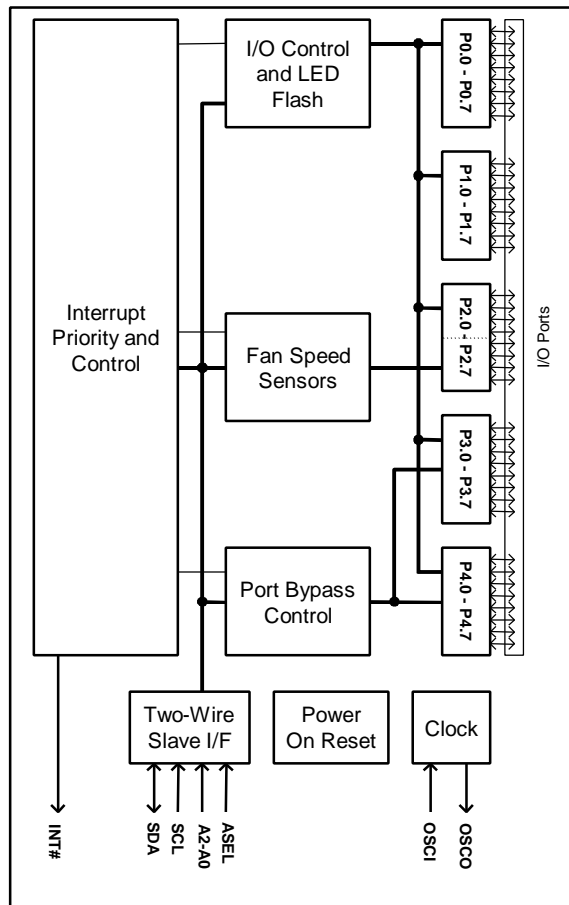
Interrupt Priority and Control

I/O Control and LED Flash

Fan Speed Sensors

Port Bypass Control

P0.0 - P0.7

P1.0 - P1.7

P2.0 - P2.7

P3.0 - P3.7

P4.0 - P4.7

I/O Ports

Two-Wire Slave I/F

Power On Reset

Clock

INT#

SDA

SCL

A2-A0

ASEL

OSCI

OSCO